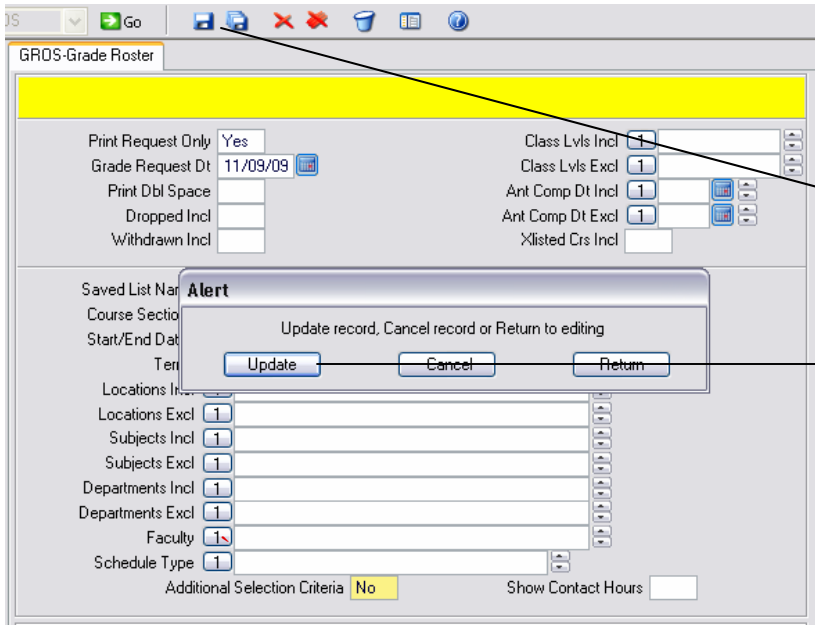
Go

GROS-Grade Roster

Print Request Only Yes
Grade Request Dt 11/09/09
Print Dbl Space
Dropped Incl
Withdrawn Incl

Class Lvls Incl 1
Class Lvls Excl 1
Ant Comp Dt Incl 1
Ant Comp Dt Excl 1
Xlisted Crs Incl

Saved List Nar
Course Sectio
Start/End Dat
Ter
Locations Inc
Locations Excl 1
Subjects Incl 1
Subjects Excl 1
Departments Incl 1
Departments Excl 1
Faculty 1
Schedule Type 1
Additional Selection Criteria No
Show Contact Hours

Alert
Update record, Cancel record or Return to editing
Update
Cancel
Return